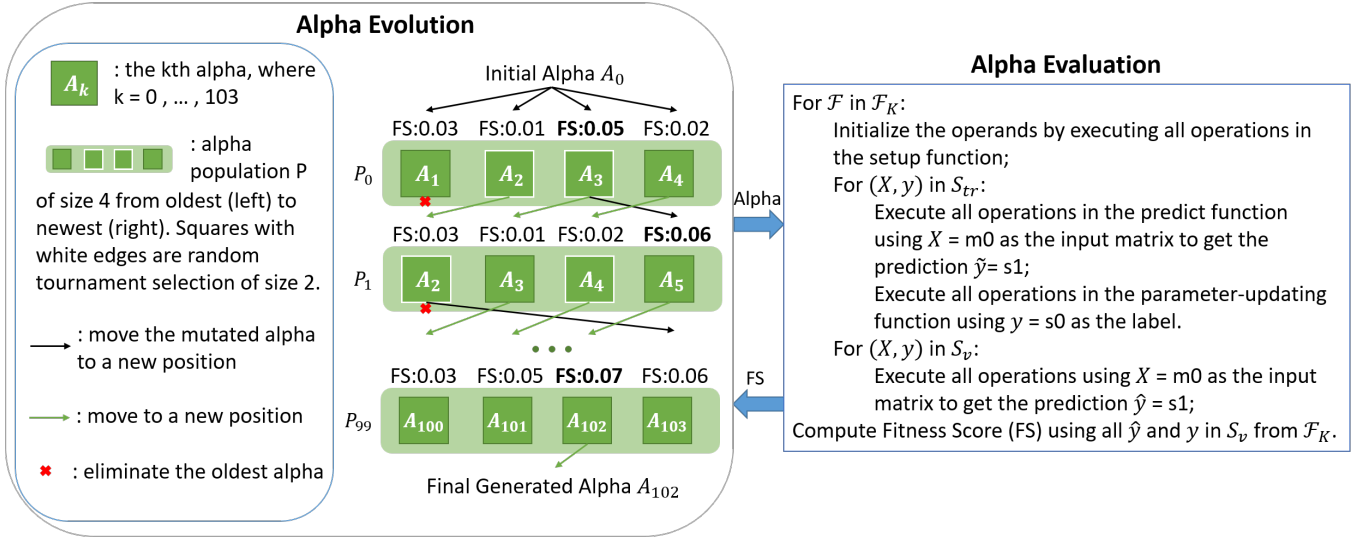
Alpha Evolution

$A_k$ : the kth alpha, where k = 0 , … , 103

: alpha population P of size 4 from oldest (left) to newest (right). Squares with white edges are random tournament selection of size 2.

: move the mutated alpha to a new position

: move to a new position

: eliminate the oldest alpha

Initial Alpha $A_0$

FS:0.03 FS:0.01 **FS:0.05** FS:0.02

$P_0$ $A_1$ $A_2$ $A_3$ $A_4$

FS:0.03 FS:0.01 FS:0.02 **FS:0.06**

$P_1$ $A_2$ $A_3$ $A_4$ $A_5$

FS:0.03 FS:0.05 **FS:0.07** FS:0.06

$P_{99}$ $A_{100}$ $A_{101}$ $A_{102}$ $A_{103}$

Final Generated Alpha $A_{102}$

Alpha

FS

Alpha Evaluation

For $\mathcal{F}$ in $\mathcal{F}_K$:
Initialize the operands by executing all operations in the setup function;
For $(X, y)$ in $S_{tr}$:
Execute all operations in the predict function using $X$ = m0 as the input matrix to get the prediction $\tilde{y}$= s1;
Execute all operations in the parameter-updating function using $y$ = s0 as the label.
For $(X, y)$ in $S_v$:
Execute all operations using $X$ = m0 as the input matrix to get the prediction $\hat{y}$ = s1;
Compute Fitness Score (FS) using all $\hat{y}$ and $y$ in $S_v$ from $\mathcal{F}_K$.